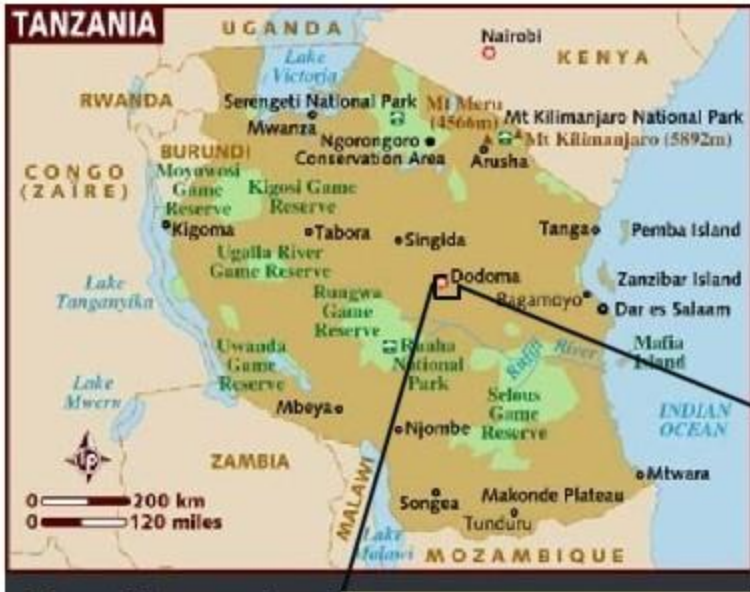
TANZANIA

UGANDA

Nairobi

KENYA

Lake Victoria

RWANDA

Serengeti National Park

Mt Meru (4566m)

Mt Kilimanjaro National Park

Mwanza

Ngorongoro Conservation Area

Mt Kilimanjaro (5892m)

Arusha

BURUNDI

CONGO (ZAÏRE)

Moyowosi Game Reserve

Kigosi Game Reserve

Kigoma

Tabora

Singida

Tanga

Pemba Island

Ugalla River Game Reserve

Dodoma

Zanzibar Island

Lake Tanganyika

Rungwa Game Reserve

Bagamoyo

Dar es Salaam

Ruaha National Park

Rufiji River

Mafia Island

Uwanda Game Reserve

Lake Mweru

Mbeya

Selous Game Reserve

INDIAN OCEAN

Njombe

ZAMBIA

MALAWI

Mtwara

0 200 km

0 120 miles

Songea

Makonde Plateau

Tunduru

Lake Malawi

MOZAMBIQUE